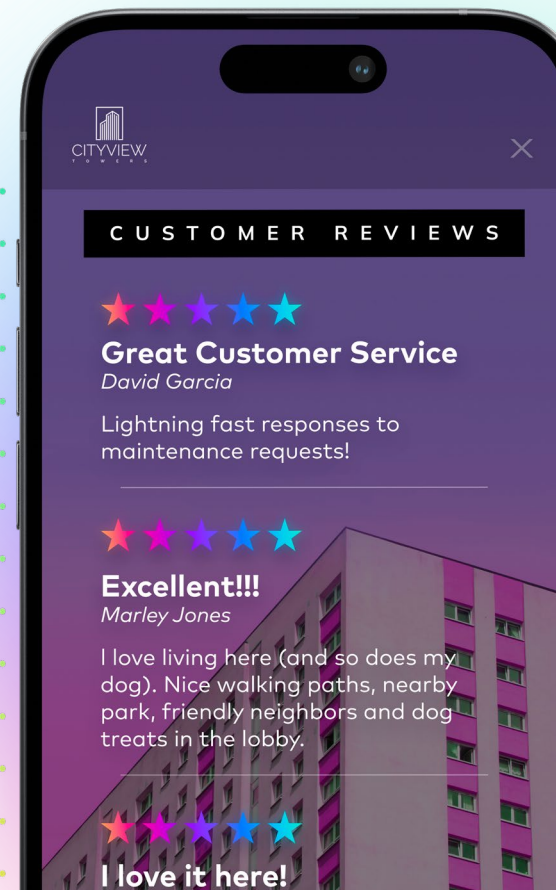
CITYVIEW
TOWERS

CUSTOMER REVIEWS

Great Customer Service
David Garcia

Lightning fast responses to maintenance requests!

Excellent!!!
Marley Jones

I love living here (and so does my dog). Nice walking paths, nearby park, friendly neighbors and dog treats in the lobby.

I love it here!